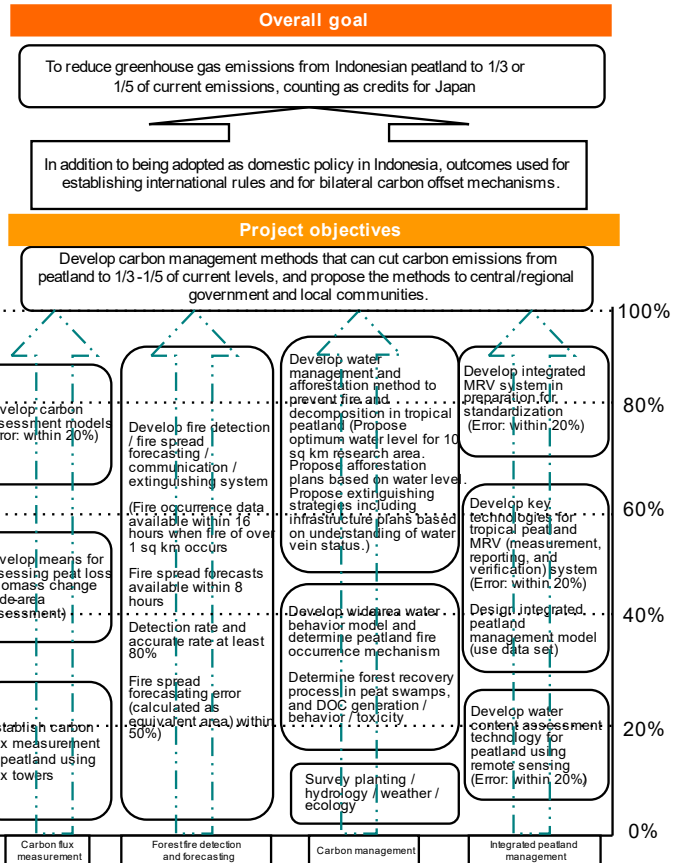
Overall goal

To reduce greenhouse gas emissions from Indonesian peatland to 1/3 or 1/5 of current emissions, counting as credits for Japan

In addition to being adopted as domestic policy in Indonesia, outcomes used for establishing international rules and for bilateral carbon offset mechanisms.

Project objectives

Develop carbon management methods that can cut carbon emissions from peatland to 1/3 -1/5 of current levels, and propose the methods to central/regional government and local communities.

100%
80%
60%
40%
20%
0%

velop carbon assessment models rror: within 20%)

velop means for sessing peat loss omass change de-area sessment)

stablish carbon x measurement peatland using x towers

Develop fire detection / fire spread forecasting / communication / extinguishing system

(Fire occurrence data available within 16 hours when fire of over 1 sq km occurs

Fire spread forecasts available within 8 hours

Detection rate and accurate rate at least 80%

Fire spread forecasating error (calculated as equivalent area) within 50%)

Develop water management and afforestation method to prevent fire and decomposition in tropical peatland (Propose optimum water level for 10 sq km research area. Propose afforestation plans based on water level. Propose extinguishing strategies including infrastructure plans based on understanding of water vein status.)

Develop widearea water behavior model and determine peatland fire occurrence mechanism

Determine forest recovery process in peat swamps, and DOC generation / behavior / toxicity

Survey planting / hydrology / weather / ecology

Develop integrated MRV system in preparation for standardization (Error: within 20%)

Develop key technologies for tropical peatland MRV (measurement, reporting, and verification) system (Error: within 20%)

Design integrated peatland management model (use data set)

Develop water content assessment technology for peatland using remote sensing (Error: within 20%)

Carbon flux measurement

Forest fire detection and forecasting

Carbon management

Integrated peatland management